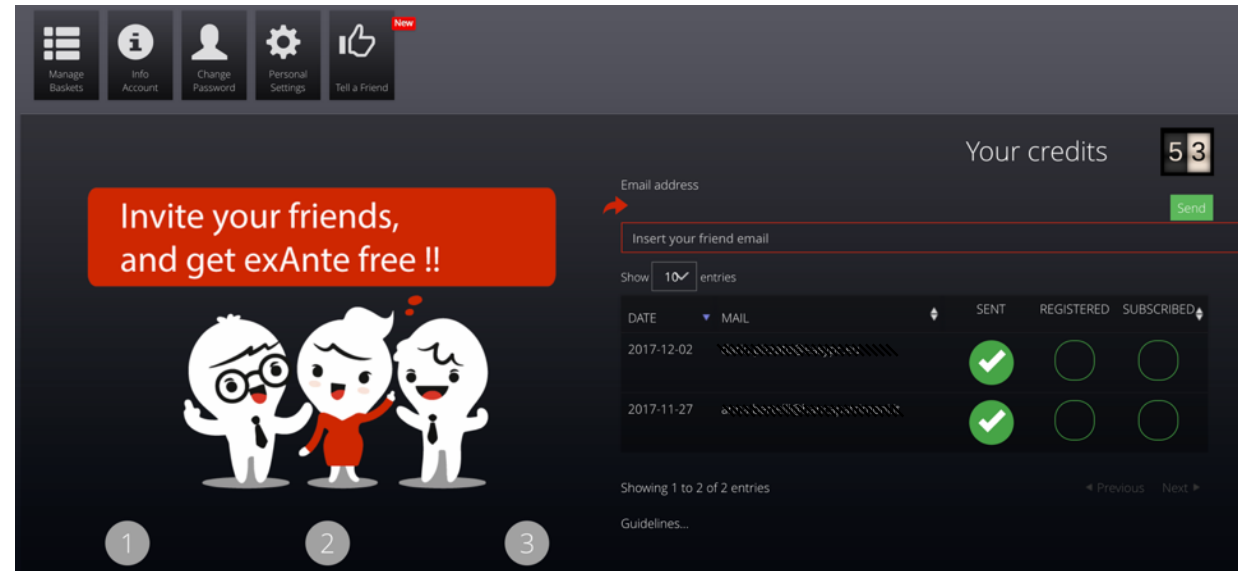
Manage Baskets

Info Account

Change Password

Personal Settings

New

Tell a Friend

Your credits

53

Invite your friends, and get exAnte free !!

Email address

Send

Insert your friend email

Show 10 entries

| DATE | MAIL | SENT | REGISTERED | SUBSCRIBED |
|---|---|---|---|---|
| 2017-12-02 | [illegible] | | | |
| 2017-11-27 | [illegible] | | | |

Showing 1 to 2 of 2 entries

Previous Next

Guidelines...

1

2

3